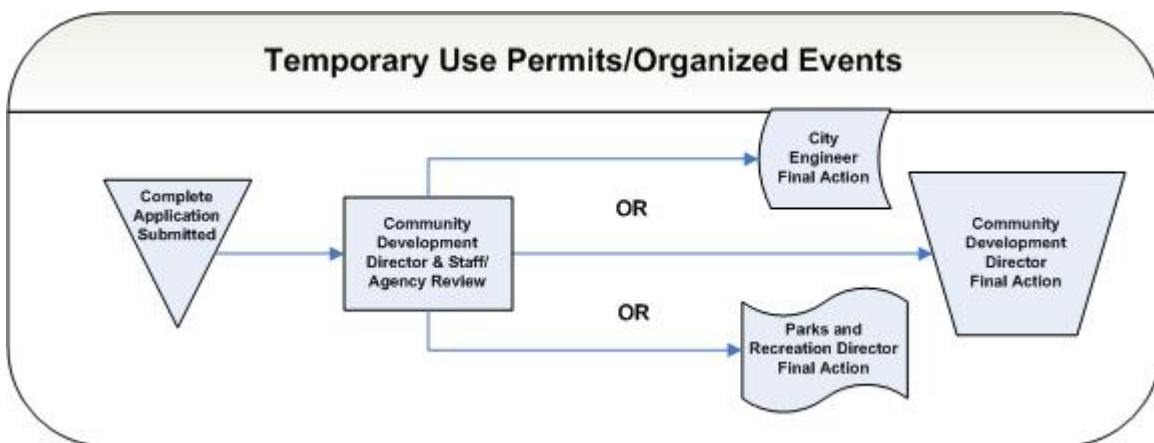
Temporary Use Permits/Organized Events

Complete Application Submitted

Community Development Director & Staff/ Agency Review

City Engineer Final Action

OR

Community Development Director Final Action

OR

Parks and Recreation Director Final Action